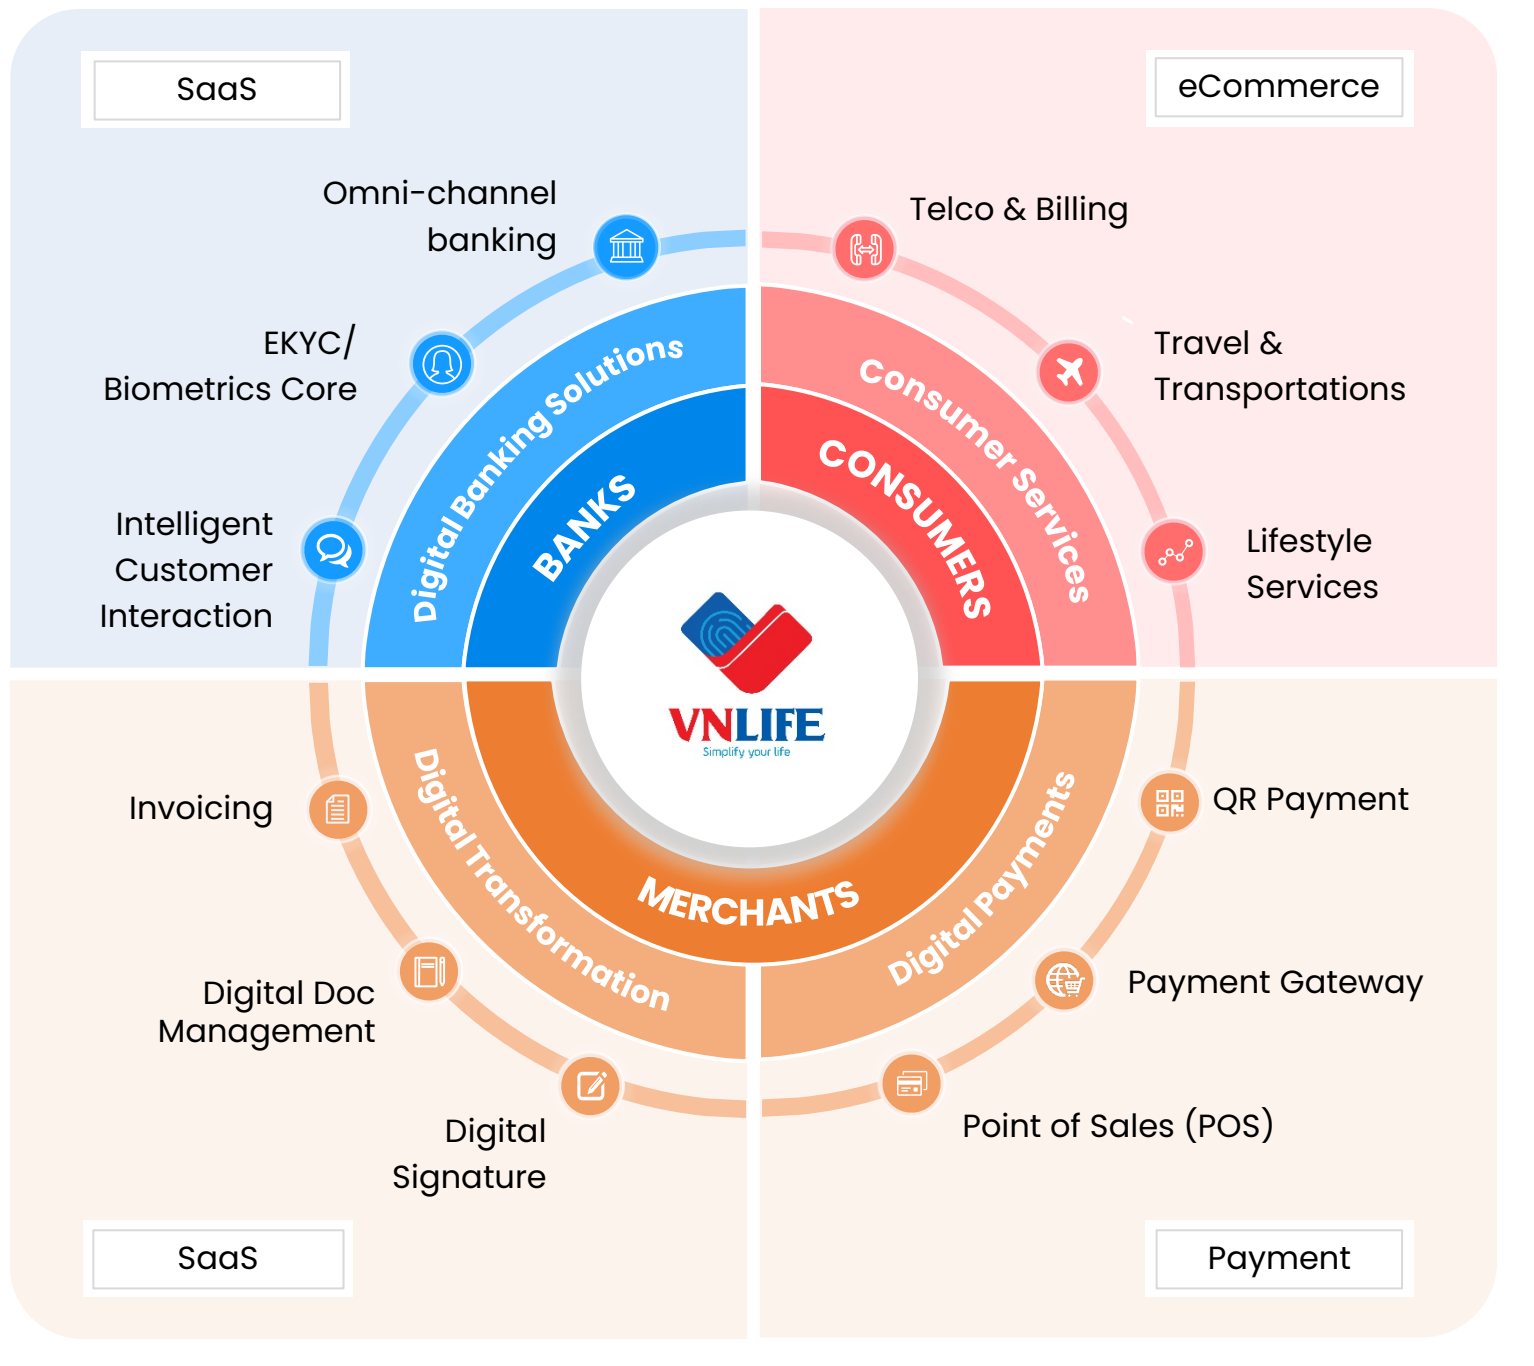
SaaS

eCommerce

Omni-channel banking

EKYC/ Biometrics Core

Intelligent Customer Interaction

Telco & Billing

Travel & Transportations

Lifestyle Services

Digital Banking Solutions

BANKS

Consumer Services

CONSUMERS

VNLIFE
Simplify your life

MERCHANTS

Digital Transformation

Digital Payments

Invoicing

Digital Doc Management

Digital Signature

QR Payment

Payment Gateway

Point of Sales (POS)

SaaS

Payment